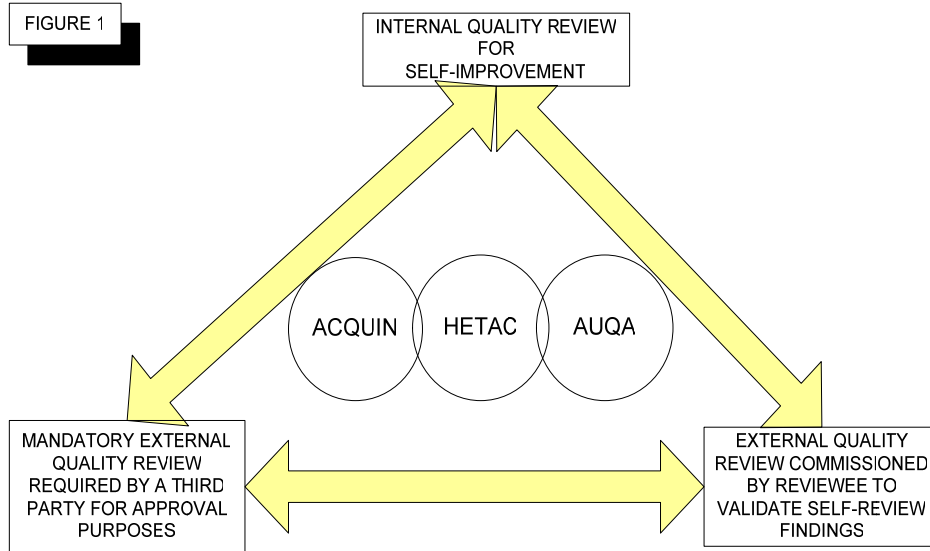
FIGURE 1

INTERNAL QUALITY REVIEW FOR SELF-IMPROVEMENT

ACQUIN

HETAC

AUQA

MANDATORY EXTERNAL QUALITY REVIEW REQUIRED BY A THIRD PARTY FOR APPROVAL PURPOSES

EXTERNAL QUALITY REVIEW COMMISSIONED BY REVIEWEE TO VALIDATE SELF-REVIEW FINDINGS